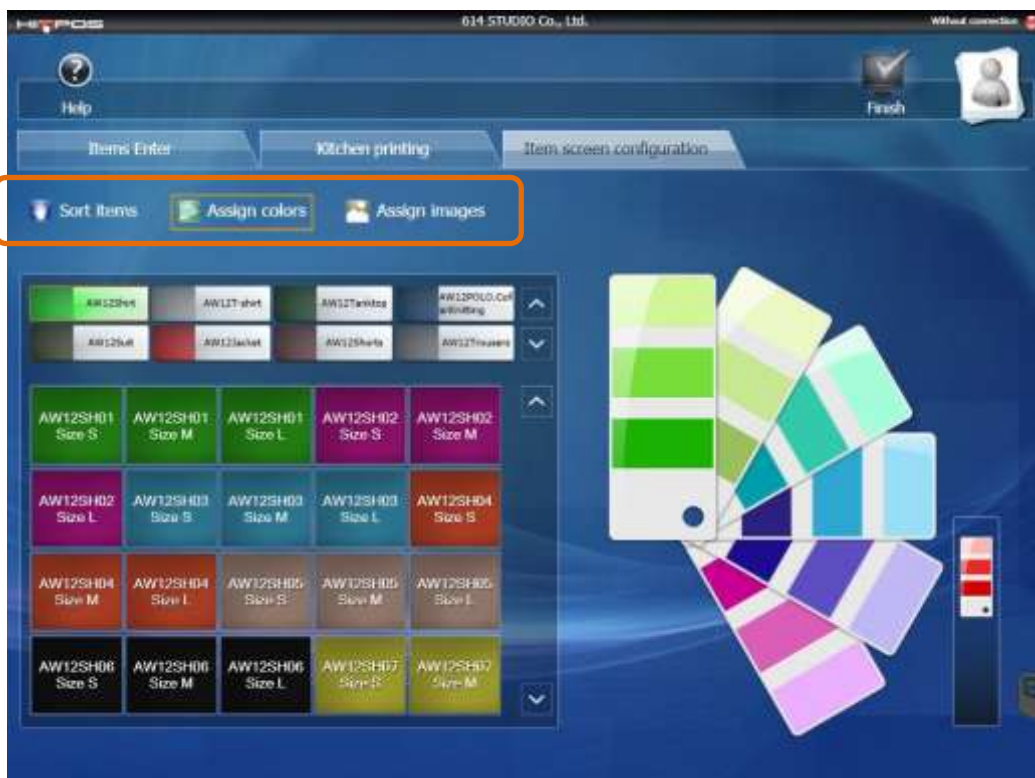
HITPOS

614 STUDIO Co., Ltd.

Without connection

Help

Finish

Items Enter

Kitchen printing

Item screen configuration

Sort items

Assign colors

Assign images

AW12Shirt

AW12T-shirt

AW12Tanktop

AW12POLO.Collarknitting

AW12Suit

AW12Jacket

AW12Shorts

AW12Trousers

AW12SH01 Size S

AW12SH01 Size M

AW12SH01 Size L

AW12SH02 Size S

AW12SH02 Size M

AW12SH02 Size L

AW12SH03 Size S

AW12SH03 Size M

AW12SH03 Size L

AW12SH04 Size S

AW12SH04 Size M

AW12SH04 Size L

AW12SH05 Size S

AW12SH05 Size M

AW12SH05 Size L

AW12SH06 Size S

AW12SH06 Size M

AW12SH06 Size L

AW12SH07 Size S

AW12SH07 Size M